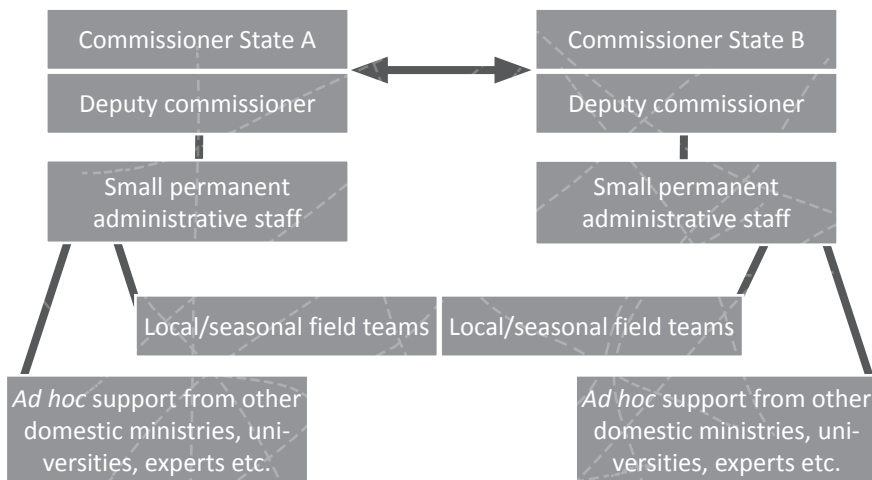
Commissioner State A

Deputy commissioner

Small permanent administrative staff

Local/seasonal field teams

*Ad hoc* support from other domestic ministries, universities, experts etc.

Commissioner State B

Deputy commissioner

Small permanent administrative staff

Local/seasonal field teams

*Ad hoc* support from other domestic ministries, universities, experts etc.